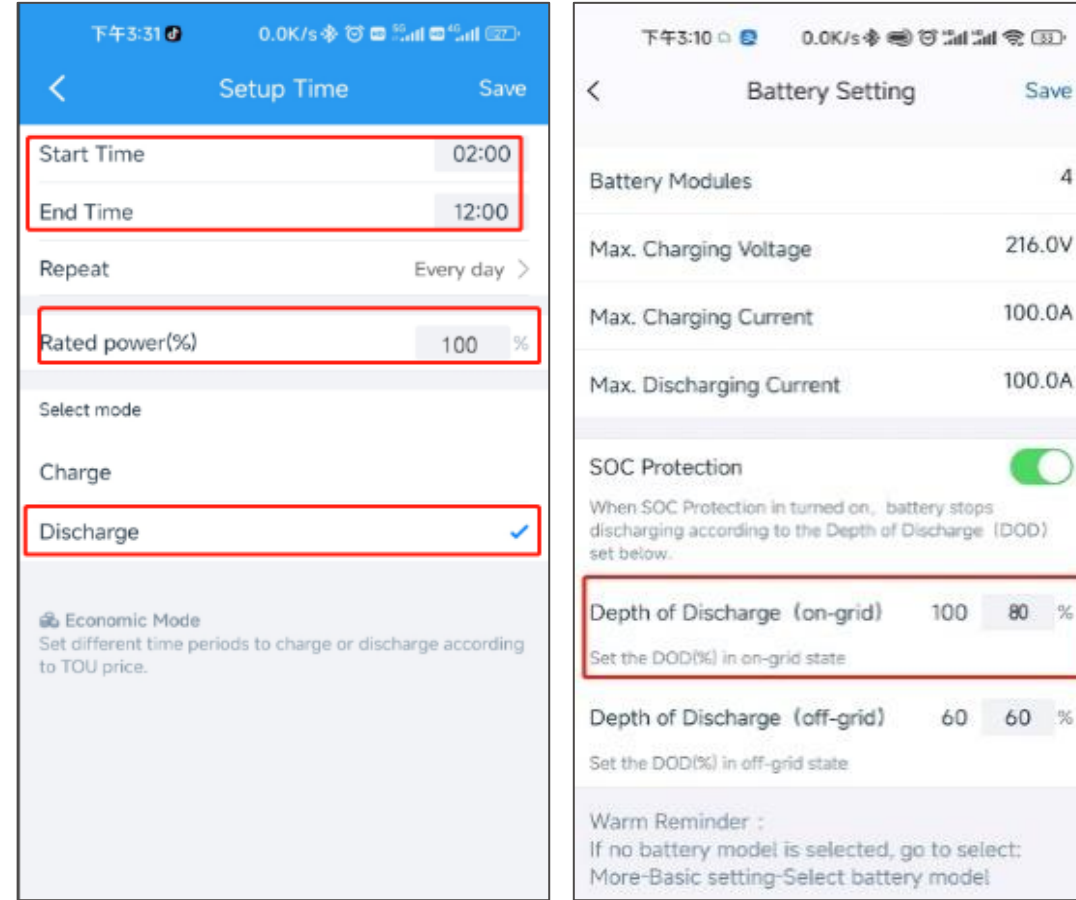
下午3:31 0.0K/s

Setup Time Save

Start Time 02:00

End Time 12:00

Repeat Every day

Rated power(%) 100 %

Select mode

Charge

Discharge

Economic Mode
Set different time periods to charge or discharge according to TOU price.

下午3:10 0.0K/s 33

Battery Setting Save

Battery Modules 4

Max. Charging Voltage 216.0V

Max. Charging Current 100.0A

Max. Discharging Current 100.0A

SOC Protection

When SOC Protection in turned on, battery stops discharging according to the Depth of Discharge (DOD) set below.

Depth of Discharge (on-grid) 100 80 %

Set the DOD(%) in on-grid state

Depth of Discharge (off-grid) 60 60 %

Set the DOD(%) in off-grid state

Warm Reminder:
If no battery model is selected, go to select:
More-Basic setting-Select battery model